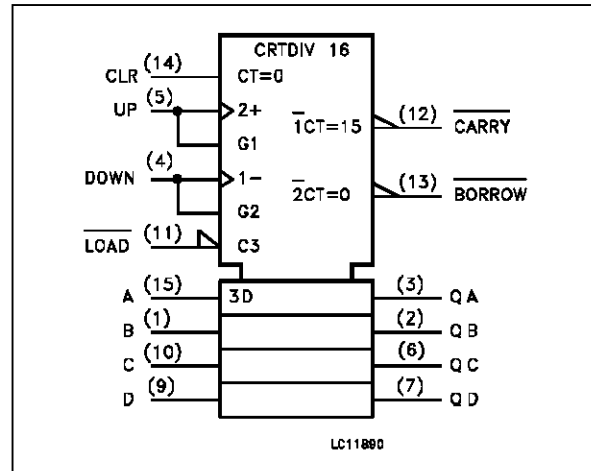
CRTDIV 16

CLR (14) CT=0

UP (5) 2+

G1

$\overline{1}$CT=15 (12) $\overline{CARRY}$

DOWN (4) 1−

G2

$\overline{2}$CT=0 (13) $\overline{BORROW}$

$\overline{LOAD}$ (11) C3

A (15) 3D (3) Q A

B (1) (2) Q B

C (10) (6) Q C

D (9) (7) Q D

LC11890